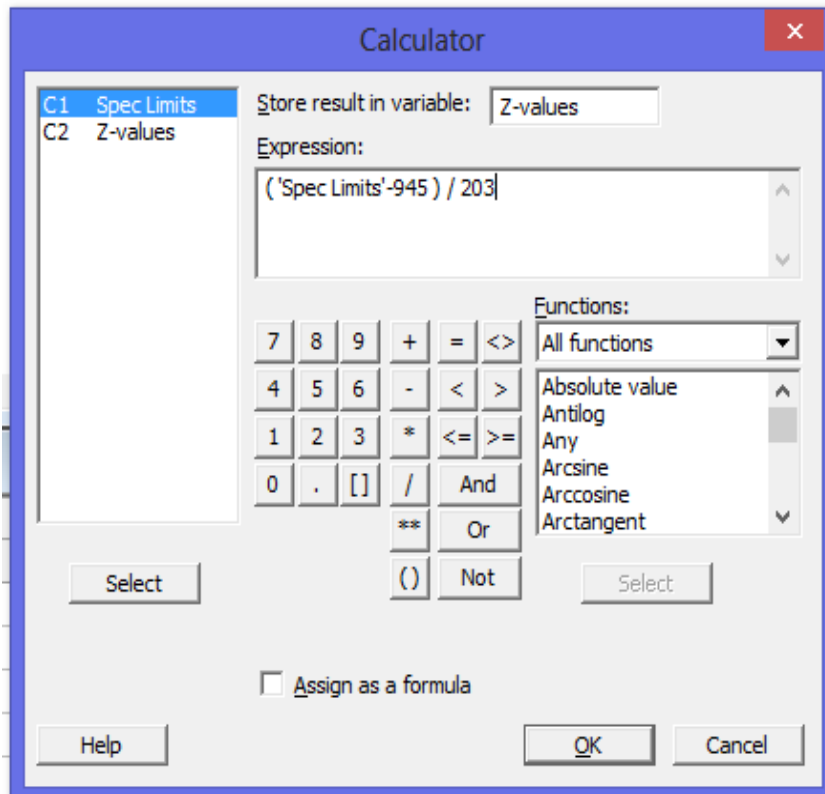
Calculator

×

C1 Spec Limits
C2 Z-values

Store result in variable: Z-values

Expression:

( 'Spec Limits'-945 ) / 203

| 7 | 8 | 9 | + | = | <> |
|---|---|---|---|---|---|
| 4 | 5 | 6 | - | < | > |
| 1 | 2 | 3 | * | <= | >= |
| 0 | . | [] | / | And | |
| | | | ** | Or | |
| | | | () | Not | |

Functions:

All functions

Absolute value
Antilog
Any
Arcsine
Arccosine
Arctangent

Select

Select

Assign as a formula

Help

OK

Cancel